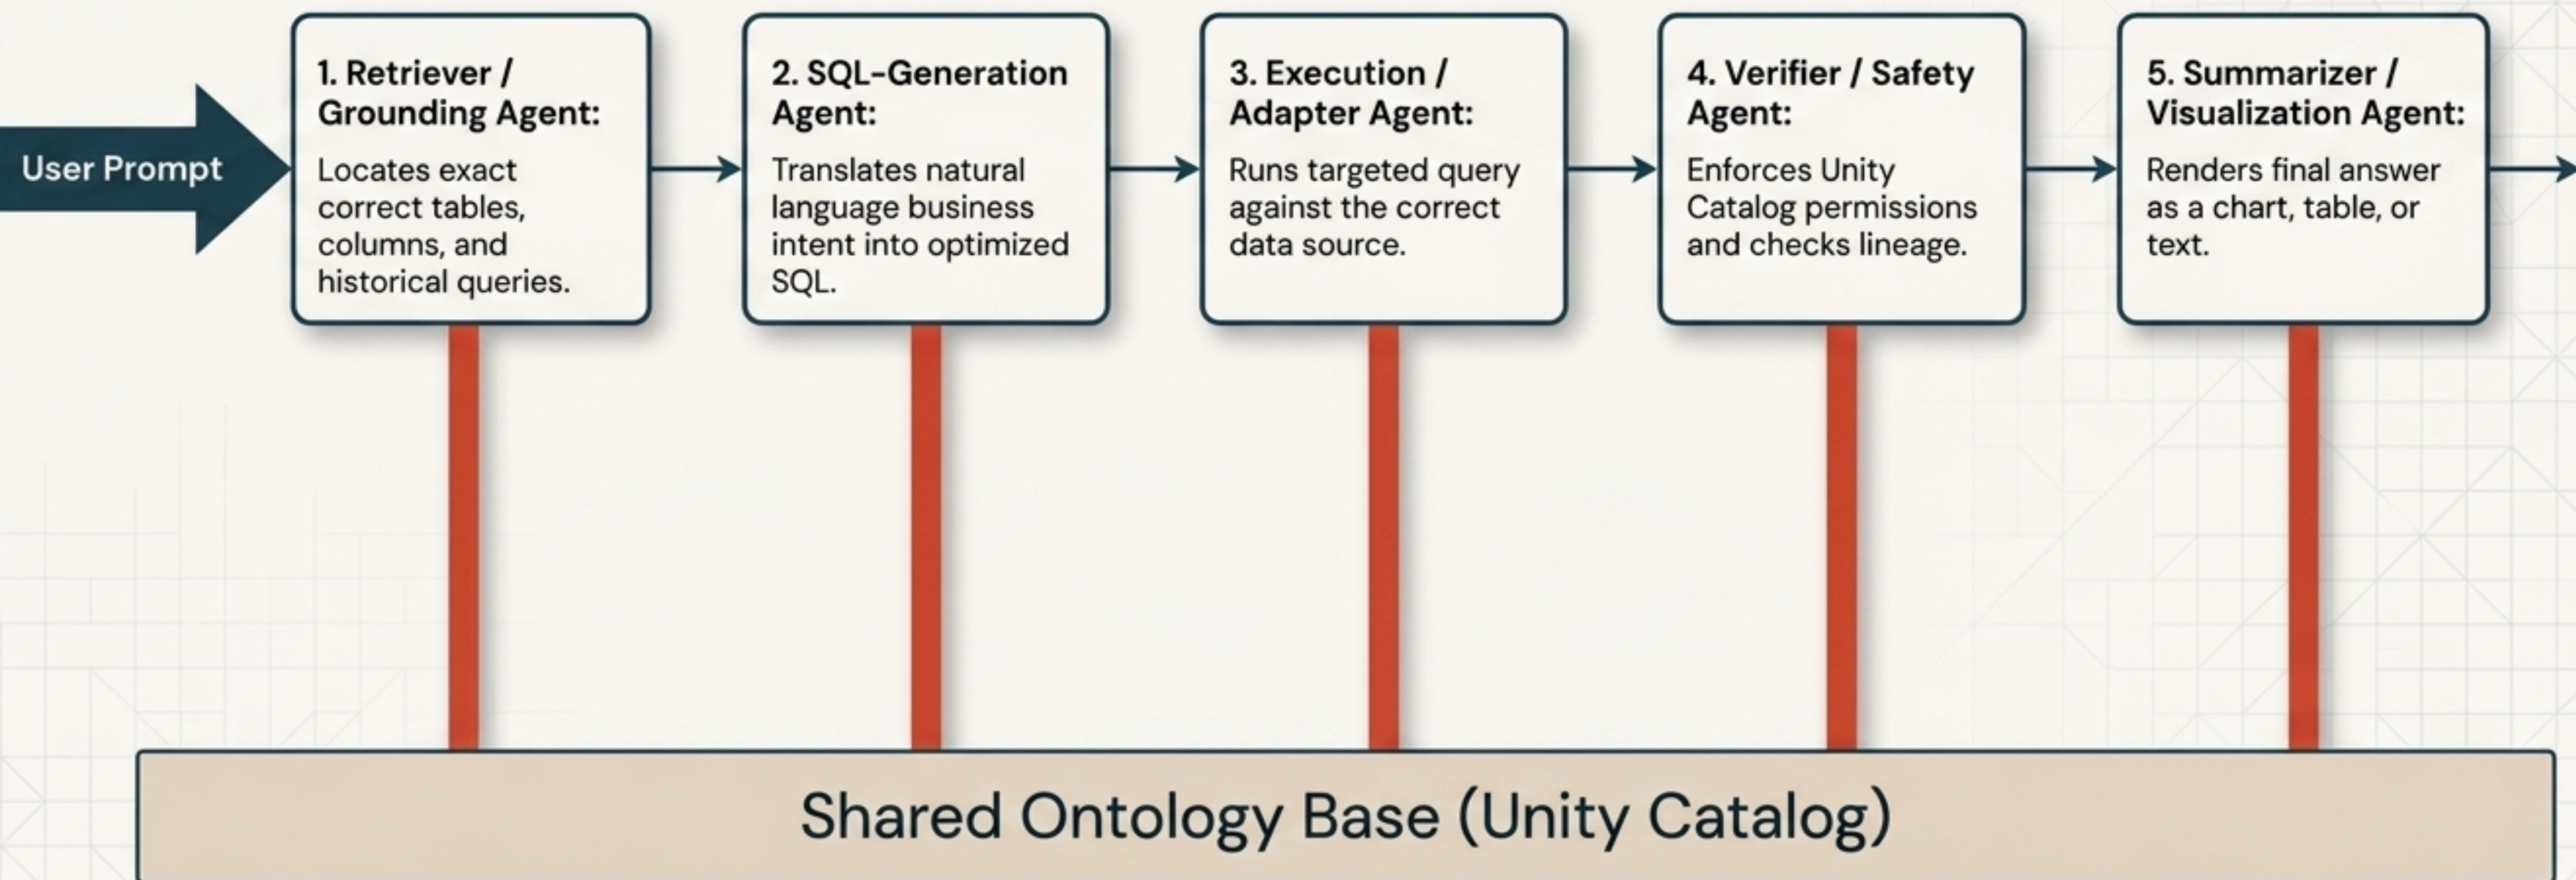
User Prompt

1. Retriever / Grounding Agent:
Locates exact correct tables, columns, and historical queries.

2. SQL-Generation Agent:
Translates natural language business intent into optimized SQL.

3. Execution / Adapter Agent:
Runs targeted query against the correct data source.

4. Verifier / Safety Agent:
Enforces Unity Catalog permissions and checks lineage.

5. Summarizer / Visualization Agent:
Renders final answer as a chart, table, or text.

Shared Ontology Base (Unity Catalog)